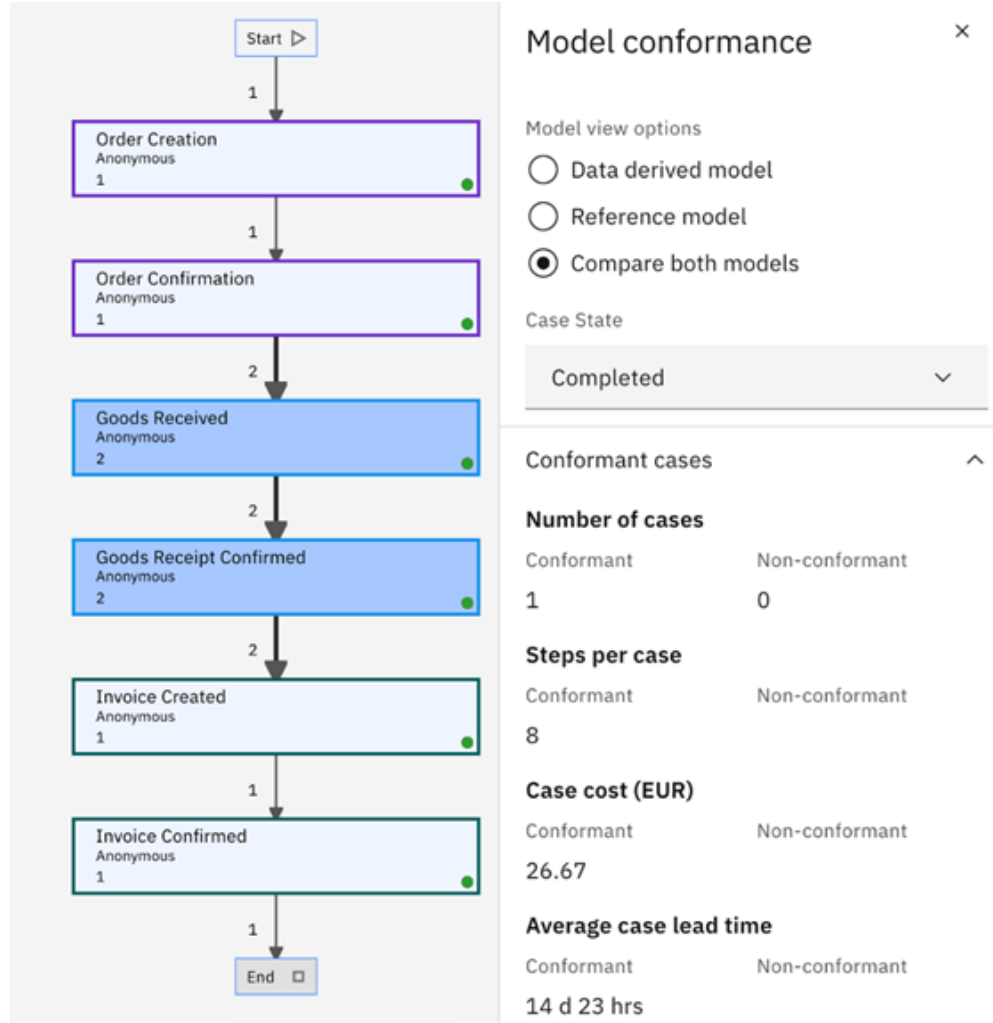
Start ▷

1

Order Creation
Anonymous
1

1

Order Confirmation
Anonymous
1

2

Goods Received
Anonymous
2

2

Goods Receipt Confirmed
Anonymous
2

2

Invoice Created
Anonymous
1

1

Invoice Confirmed
Anonymous
1

1

End

Model conformance

×

Model view options

Data derived model

Reference model

Compare both models

Case State

Completed

Conformant cases

Number of cases

Conformant

Non-conformant

1

0

Steps per case

Conformant

Non-conformant

8

Case cost (EUR)

Conformant

Non-conformant

26.67

Average case lead time

Conformant

Non-conformant

14 d 23 hrs